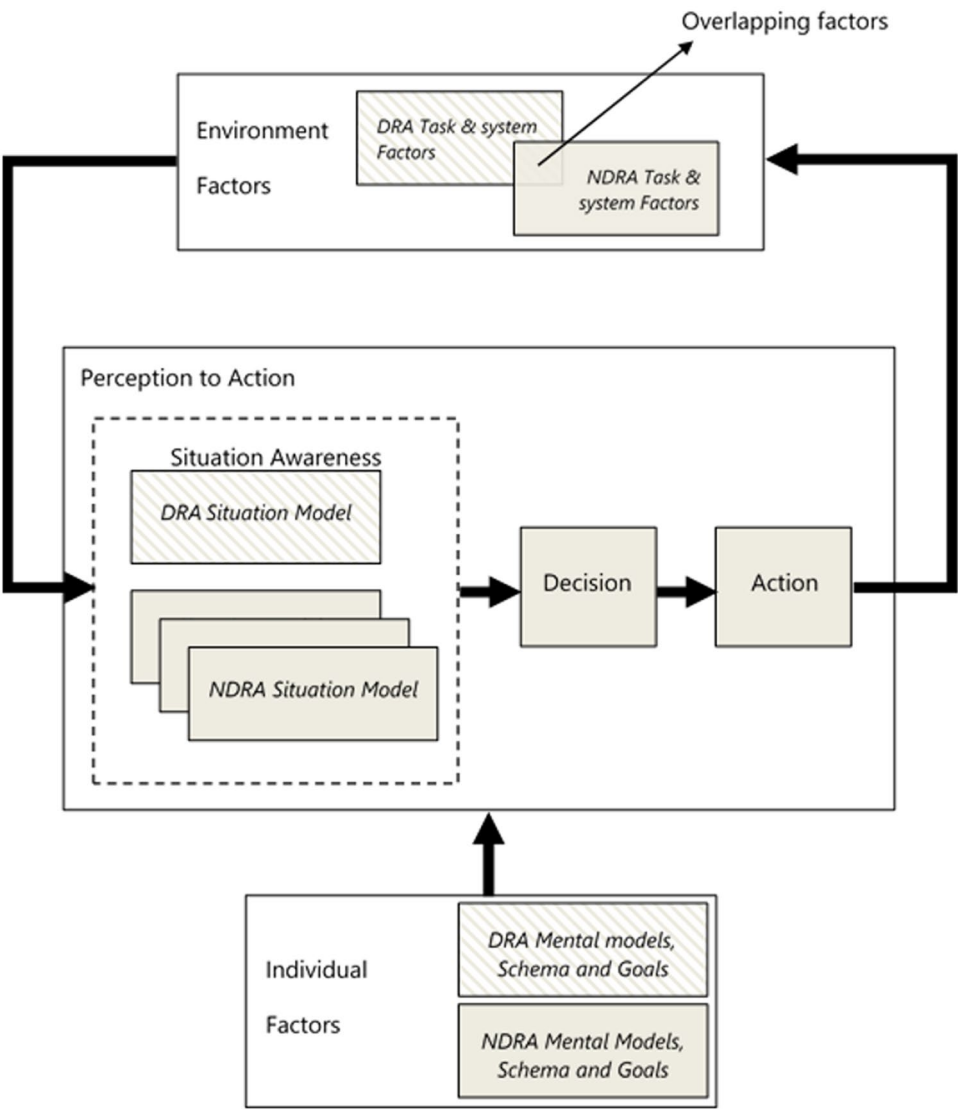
Overlapping factors

Environment Factors

DRA Task & system Factors

NDRA Task & system Factors

Perception to Action

Situation Awareness

DRA Situation Model

NDRA Situation Model

Decision

Action

Individual Factors

DRA Mental models, Schema and Goals

NDRA Mental Models, Schema and Goals